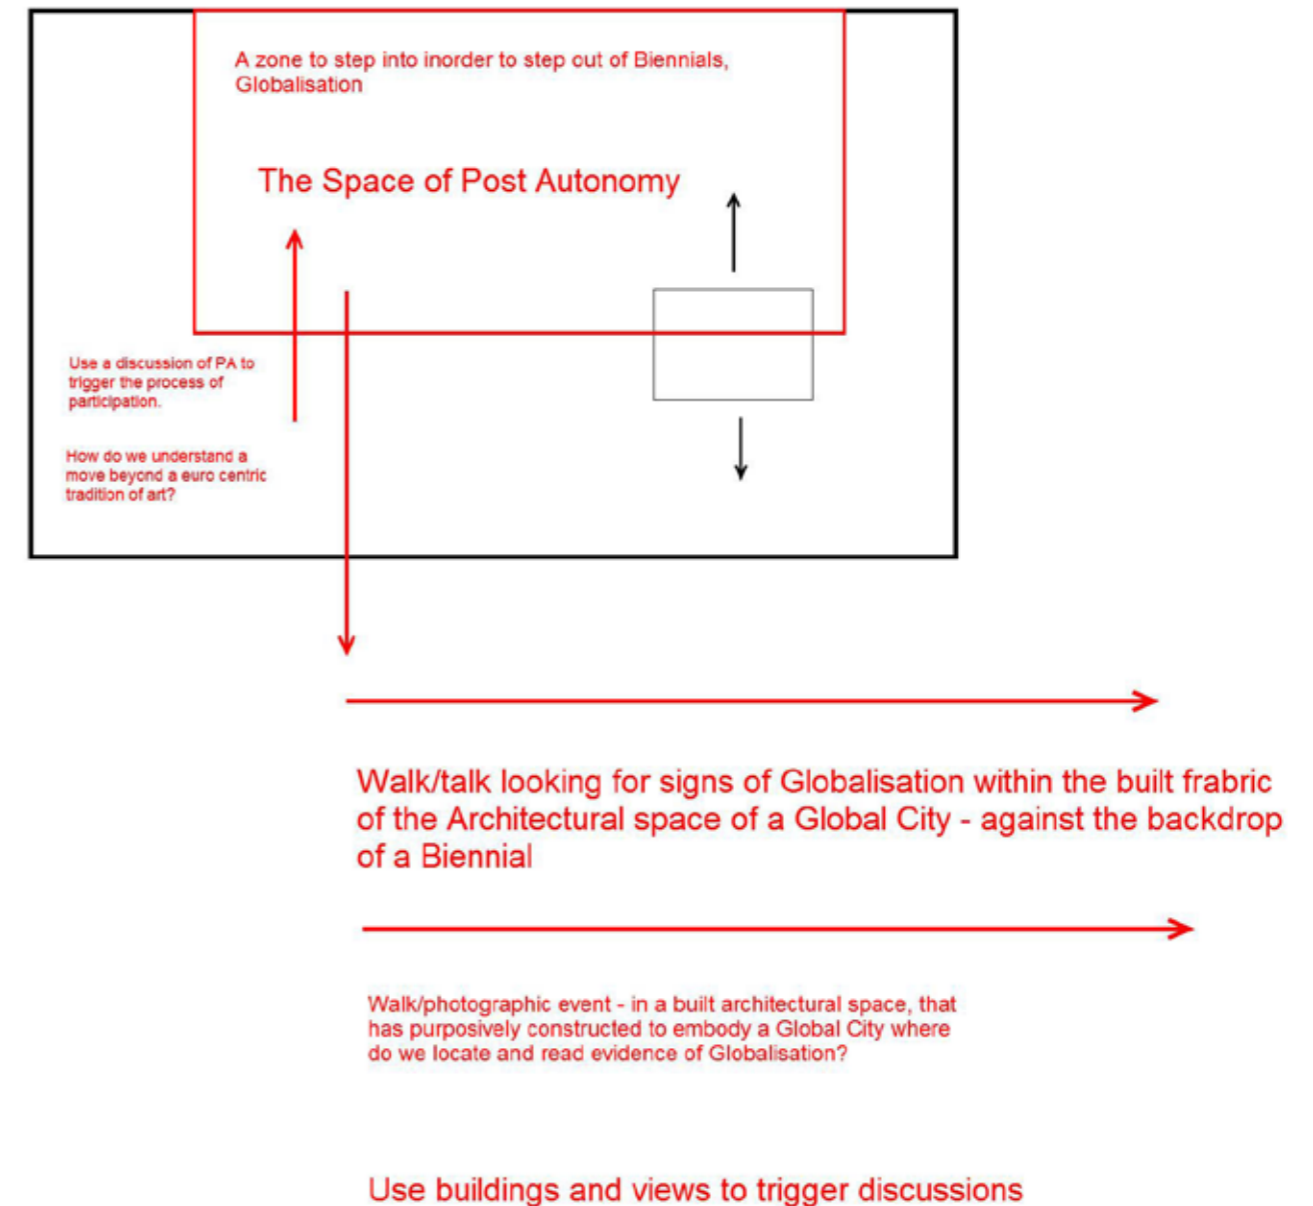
A zone to step into inorder to step out of Biennials, Globalisation

The Space of Post Autonomy

Use a discussion of PA to trigger the process of participation.

How do we understand a move beyond a euro centric tradition of art?

Walk/talk looking for signs of Globalisation within the built frabric of the Architectural space of a Global City - against the backdrop of a Biennial

Walk/photographic event - in a built architectural space, that has purposively constructed to embody a Global City where do we locate and read evidence of Globalisation?

Use buildings and views to trigger discussions